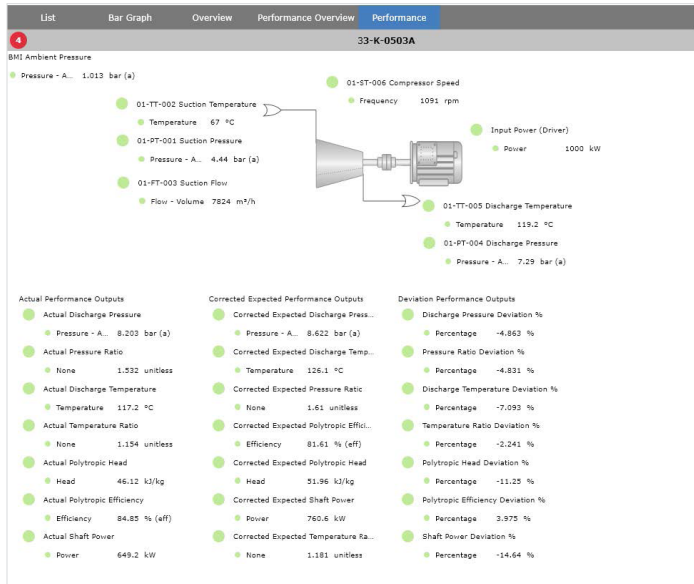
List Bar Graph Overview Performance Overview Performance

4

33-K-0503A

BMI Ambient Pressure

Pressure - A... 1.013 bar (a)

01-ST-006 Compressor Speed

Frequency 1091 rpm

01-TT-002 Suction Temperature

Temperature 67 °C

01-PT-001 Suction Pressure

Pressure - A... 4.44 bar (a)

01-FT-003 Suction Flow

Flow - Volume 7824 m³/h

Input Power (Driver)

Power 1000 kW

01-TT-005 Discharge Temperature

Temperature 119.2 °C

01-PT-004 Discharge Pressure

Pressure - A... 7.29 bar (a)

Actual Performance Outputs

Actual Discharge Pressure

Pressure - A... 8.203 bar (a)

Actual Pressure Ratio

None 1.532 unitless

Actual Discharge Temperature

Temperature 117.2 °C

Actual Temperature Ratio

None 1.154 unitless

Actual Polytropic Head

Head 46.12 kJ/kg

Actual Polytropic Efficiency

Efficiency 84.85 % (eff)

Actual Shaft Power

Power 649.2 kW

Corrected Expected Performance Outputs

Corrected Expected Discharge Press...

Pressure - A... 8.622 bar (a)

Corrected Expected Discharge Temp...

Temperature 126.1 °C

Corrected Expected Pressure Ratio

None 1.61 unitless

Corrected Expected Polytropic Effici...

Efficiency 81.61 % (eff)

Corrected Expected Polytropic Head

Head 51.96 kJ/kg

Corrected Expected Shaft Power

Power 760.6 kW

Corrected Expected Temperature Ra...

None 1.181 unitless

Deviation Performance Outputs

Discharge Pressure Deviation %

Percentage -4.863 %

Pressure Ratio Deviation %

Percentage -4.831 %

Discharge Temperature Deviation %

Percentage -7.093 %

Temperature Ratio Deviation %

Percentage -2.241 %

Polytropic Head Deviation %

Percentage -11.25 %

Polytropic Efficiency Deviation %

Percentage 3.975 %

Shaft Power Deviation %

Percentage -14.64 %